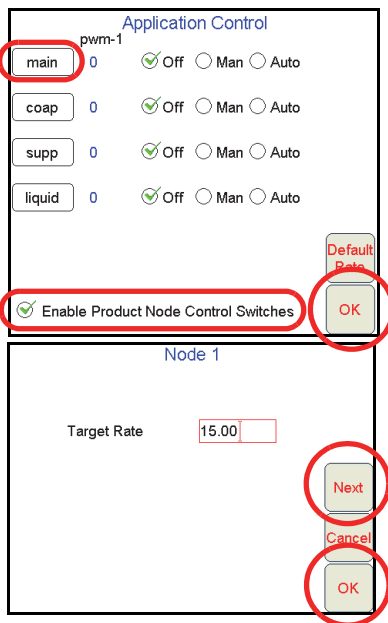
Application Control

pwm-1

main 0 Off Man Auto

coap 0 Off Man Auto

supp 0 Off Man Auto

liquid 0 Off Man Auto

Default Rate

Enable Product Node Control Switches

OK

Node 1

Target Rate 15.00

Next

Cancel

OK